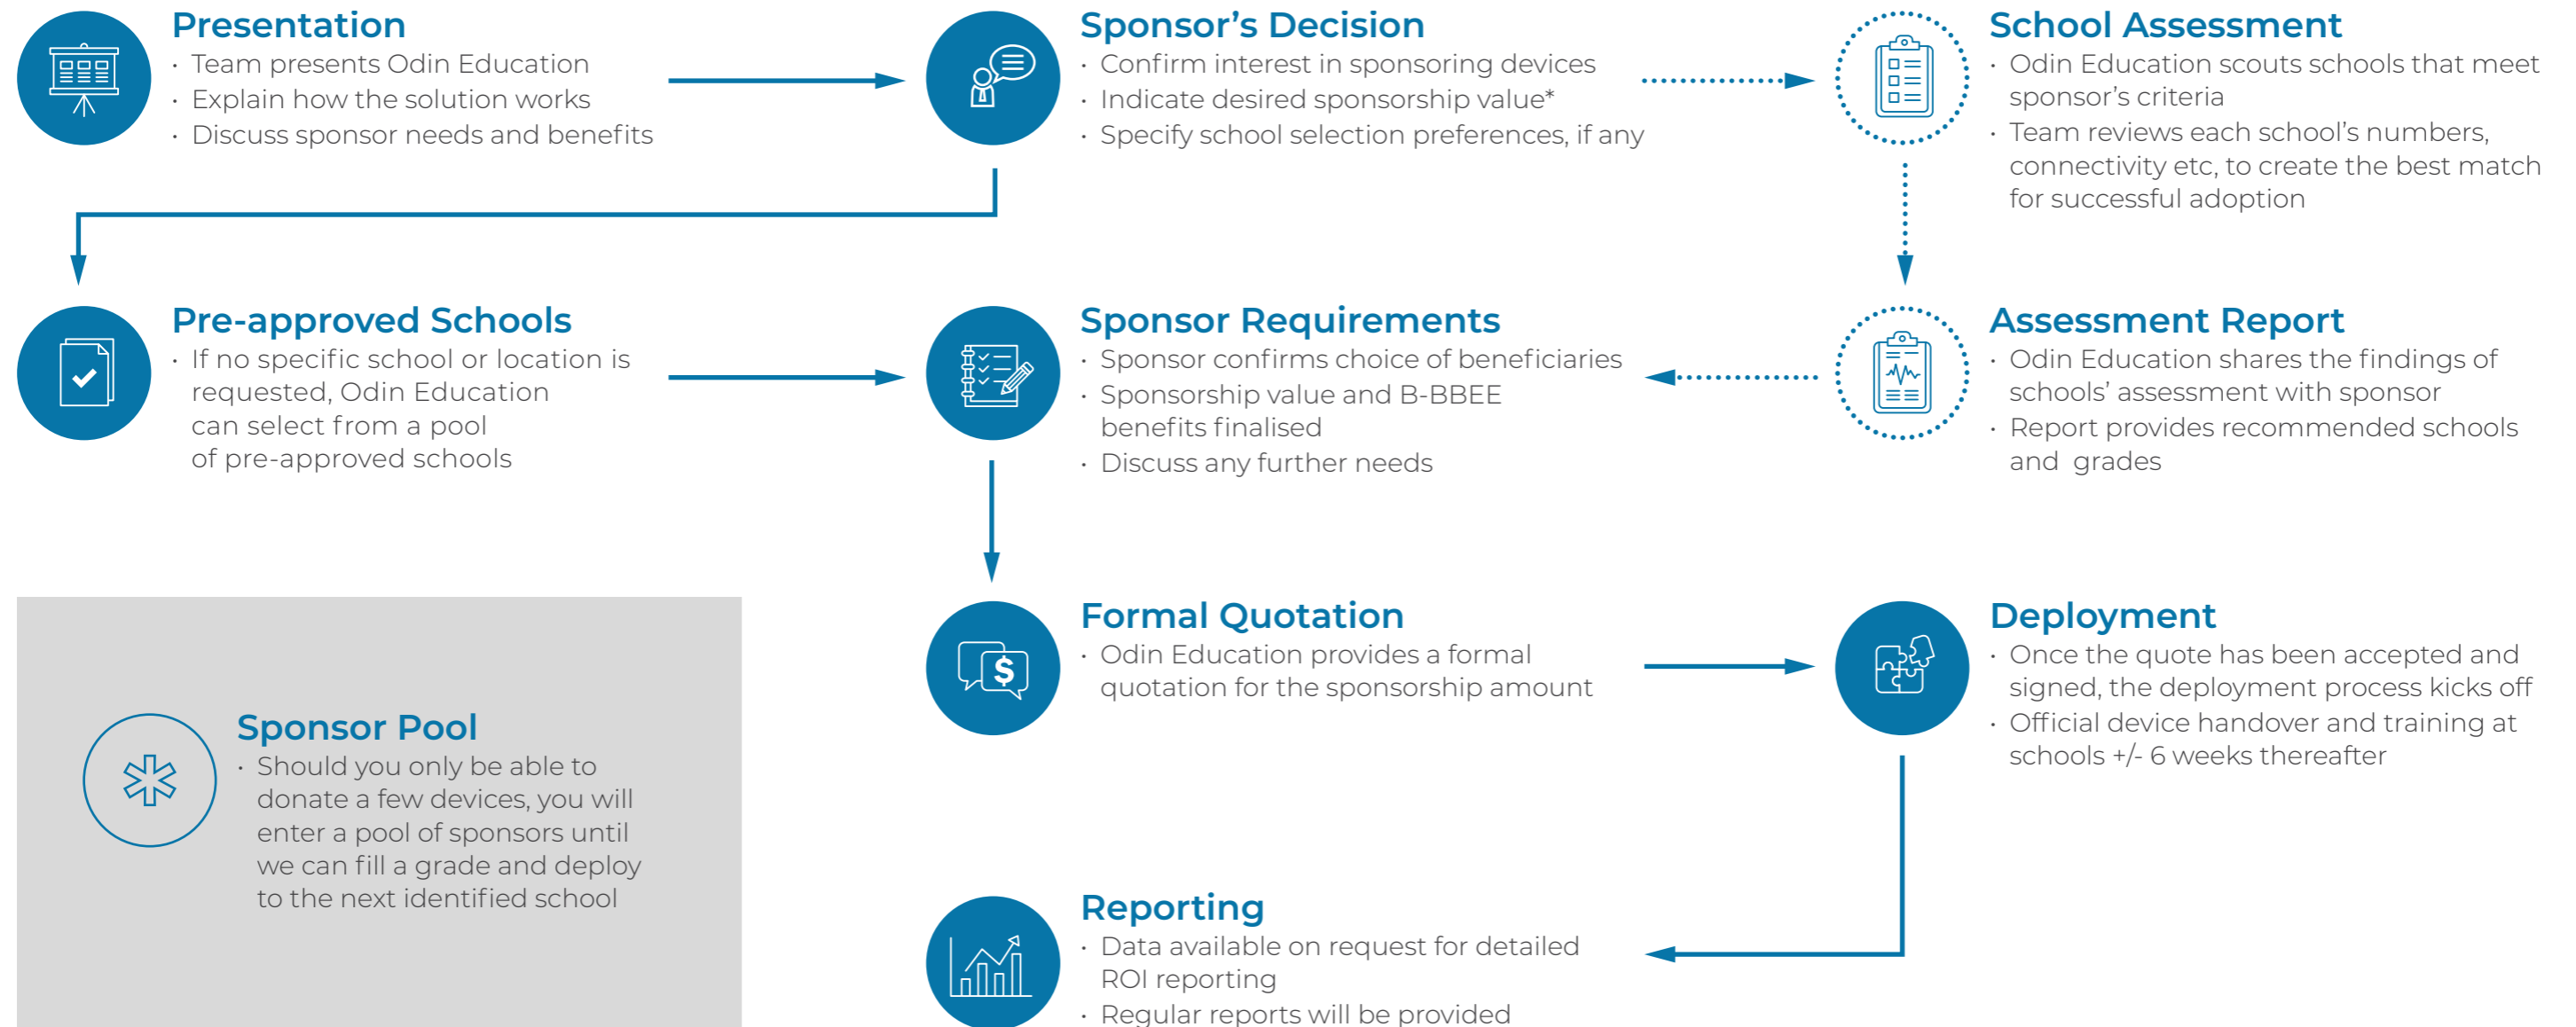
Presentation
· Team presents Odin Education
· Explain how the solution works
· Discuss sponsor needs and benefits

Sponsor's Decision
· Confirm interest in sponsoring devices
· Indicate desired sponsorship value*
· Specify school selection preferences, if any

School Assessment
· Odin Education scouts schools that meet sponsor's criteria
· Team reviews each school's numbers, connectivity etc, to create the best match for successful adoption

Pre-approved Schools
· If no specific school or location is requested, Odin Education can select from a pool of pre-approved schools

Sponsor Requirements
· Sponsor confirms choice of beneficiaries
· Sponsorship value and B-BBEE benefits finalised
· Discuss any further needs

Assessment Report
· Odin Education shares the findings of schools' assessment with sponsor
· Report provides recommended schools and grades

Formal Quotation
· Odin Education provides a formal quotation for the sponsorship amount

Deployment
· Once the quote has been accepted and signed, the deployment process kicks off
· Official device handover and training at schools +/- 6 weeks thereafter

Sponsor Pool
· Should you only be able to donate a few devices, you will enter a pool of sponsors until we can fill a grade and deploy to the next identified school

Reporting
· Data available on request for detailed ROI reporting
· Regular reports will be provided